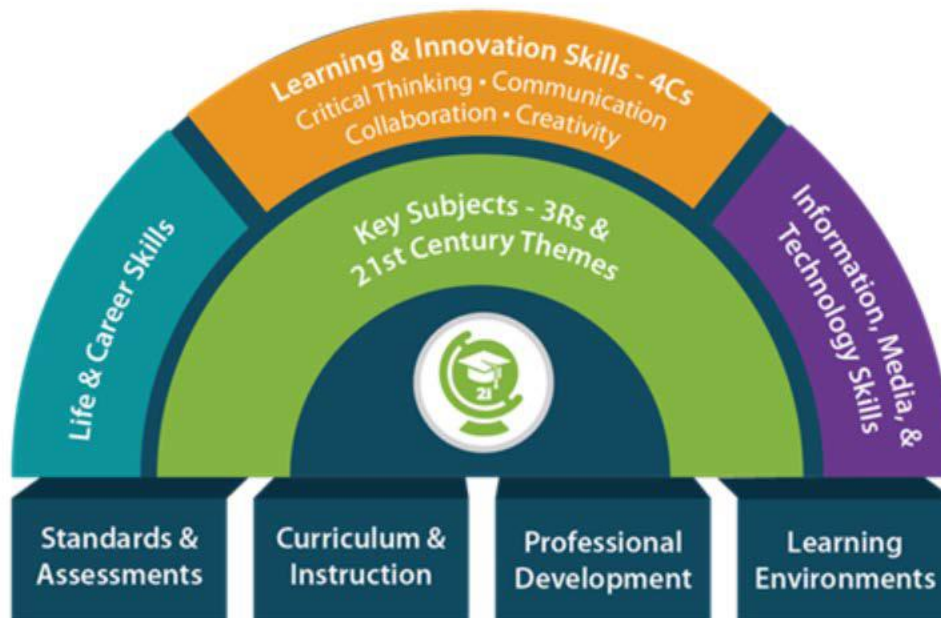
Learning & Innovation Skills - 4Cs
Critical Thinking • Communication
Collaboration • Creativity

Life & Career Skills

Key Subjects - 3Rs &
21st Century Themes

Information, Media, &
Technology Skills

21

Standards &
Assessments

Curriculum &
Instruction

Professional
Development

Learning
Environments